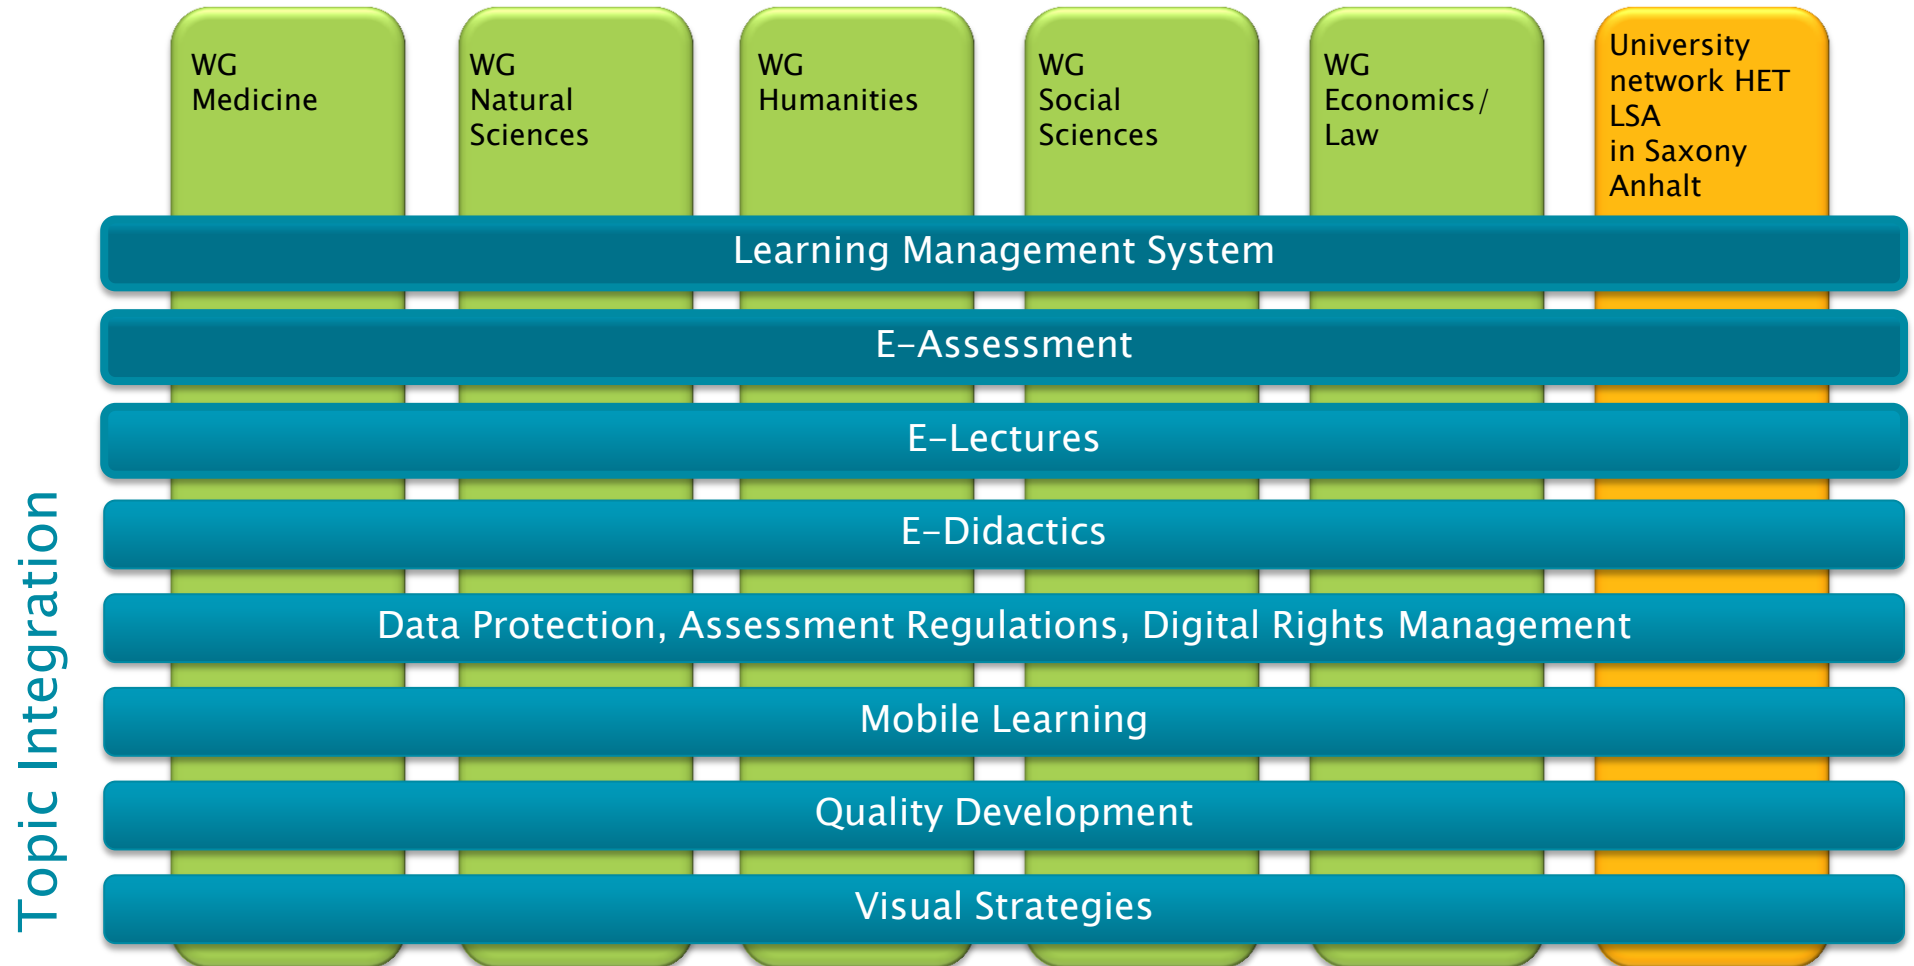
WG Medicine

WG Natural Sciences

WG Humanities

WG Social Sciences

WG Economics / Law

University network HET LSA in Saxony Anhalt

Topic Integration

Learning Management System

E-Assessment

E-Lectures

E-Didactics

Data Protection, Assessment Regulations, Digital Rights Management

Mobile Learning

Quality Development

Visual Strategies